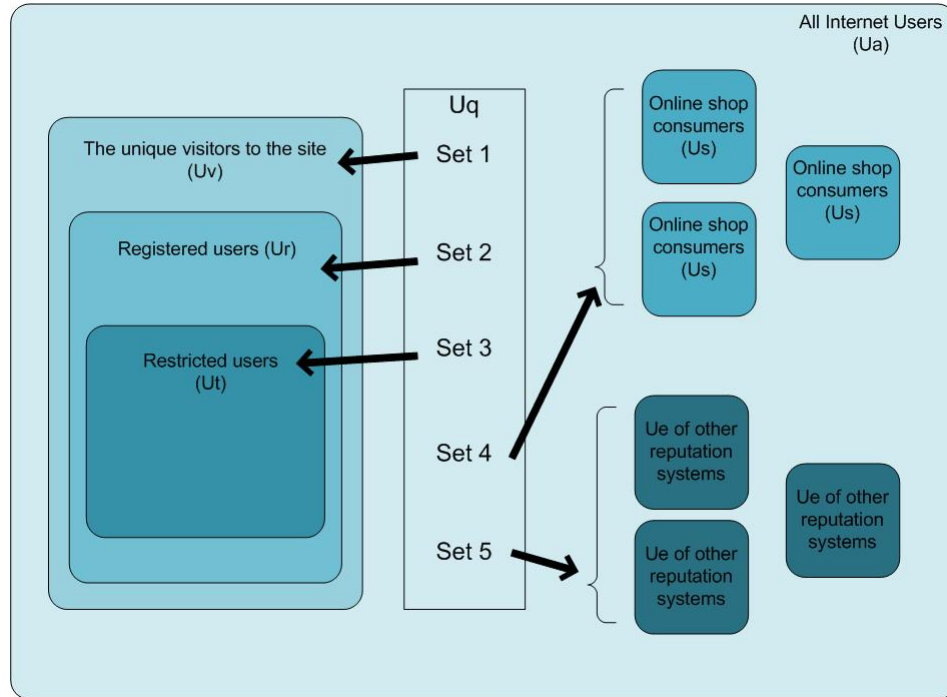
All Internet Users (Ua)

The unique visitors to the site (Uv)

Registered users (Ur)

Restricted users (Ut)

Uq

Set 1

Set 2

Set 3

Set 4

Set 5

Online shop consumers (Us)

Online shop consumers (Us)

Online shop consumers (Us)

Ue of other reputation systems

Ue of other reputation systems

Ue of other reputation systems